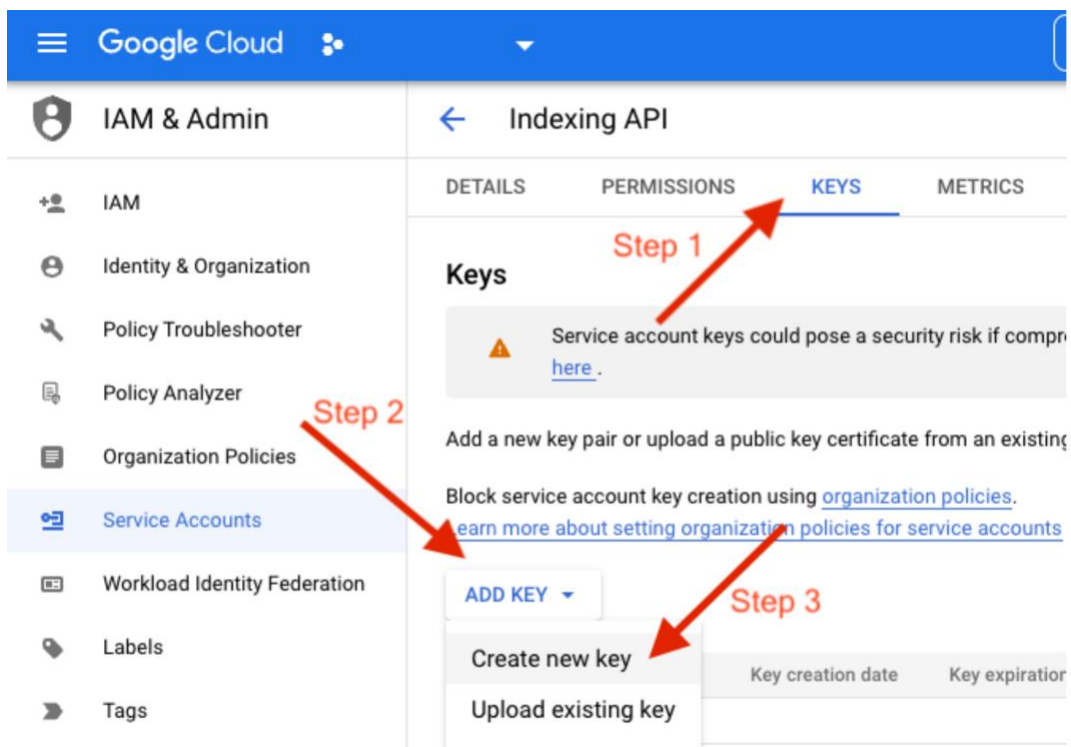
Google Cloud

IAM & Admin

IAM

Identity & Organization

Policy Troubleshooter

Policy Analyzer

Organization Policies

Service Accounts

Workload Identity Federation

Labels

Tags

Indexing API

DETAILS PERMISSIONS KEYS METRICS

Step 1

Keys

Service account keys could pose a security risk if compro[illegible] here .

Step 2

Add a new key pair or upload a public key certificate from an existing

Block service account key creation using organization policies. Learn more about setting organization policies for service accounts

ADD KEY

Step 3

Create new key

Upload existing key

Key creation date

Key expiratio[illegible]